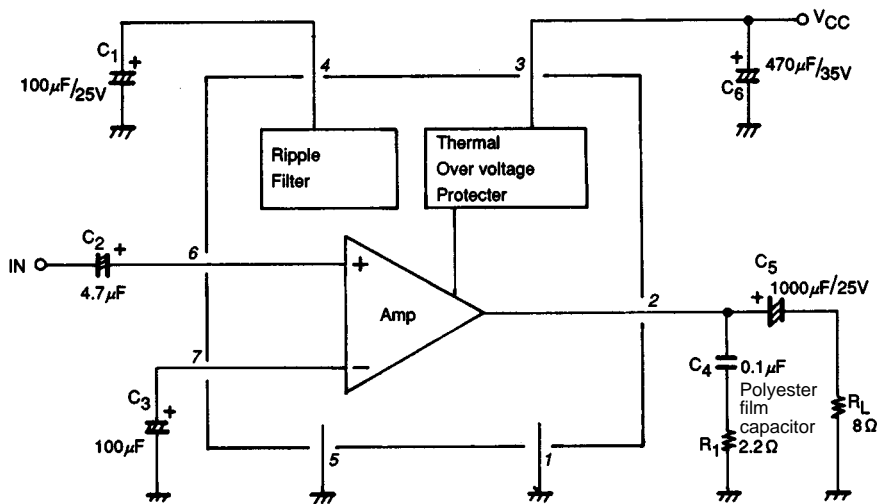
$V_{CC}$

$C_1$

$100\mu F/25V$

4

3

$470\mu F/35V$

$C_6$

Ripple Filter

Thermal Over voltage Protecter

IN

$C_2$

$4.7\mu F$

6

Amp

2

$C_5$

$1000\mu F/25V$

7

$C_4$

$0.1\mu F$

Polyester film capacitor

$R_L$

$8\Omega$

$C_3$

$100\mu F$

5

1

$R_1$

$2.2\Omega$